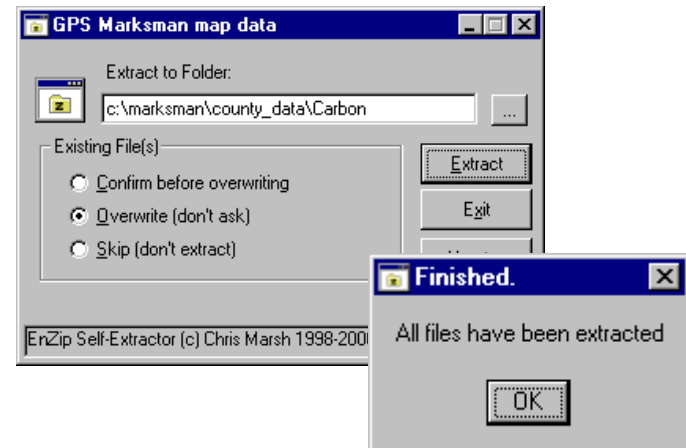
GPS Marksman map data

Extract to Folder:

c:\marksman\county_data\Carbon

...

Existing File(s)

Confirm before overwriting

Overwrite (don't ask)

Skip (don't extract)

Extract

Exit

EnZip Self-Extractor (c) Chris Marsh 1998-200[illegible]

Finished.

All files have been extracted

OK